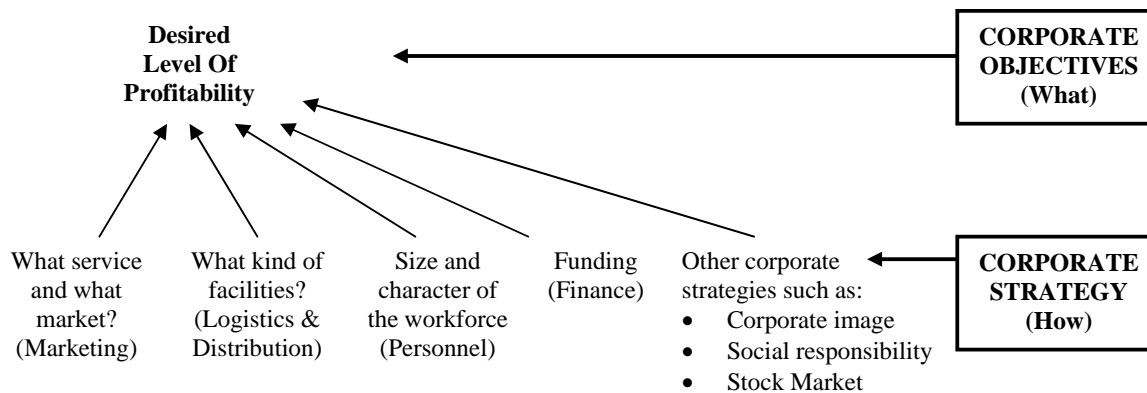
Desired Level Of Profitability

CORPORATE OBJECTIVES (What)

What service and what market? (Marketing)

What kind of facilities? (Logistics & Distribution)

Size and character of the workforce (Personnel)

Funding (Finance)

Other corporate strategies such as:
- Corporate image
- Social responsibility
- Stock Market

CORPORATE STRATEGY (How)